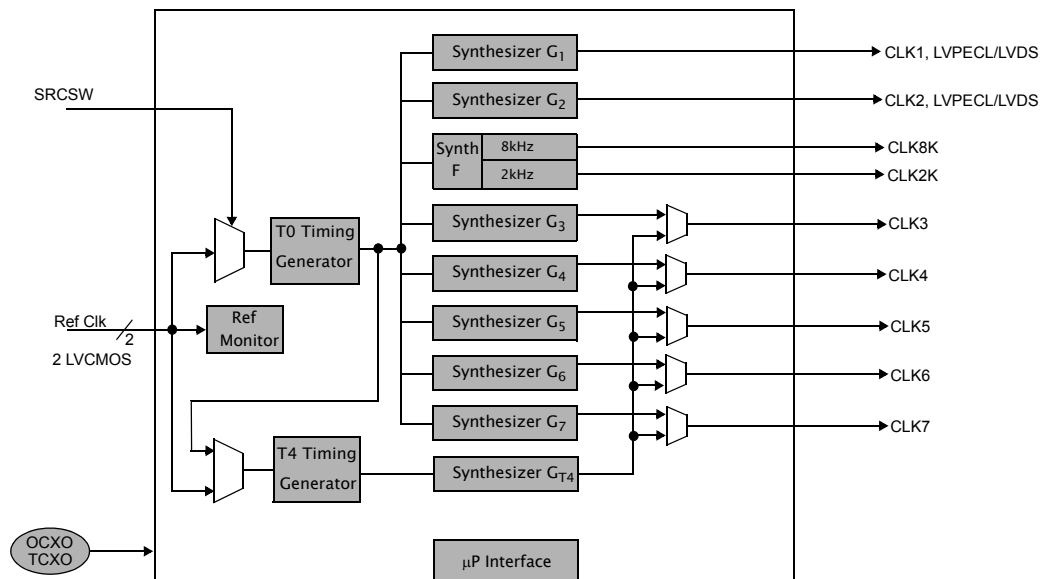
Synthesizer $G_1$

CLK1, LVPECL/LVDS

SRCSW

Synthesizer $G_2$

CLK2, LVPECL/LVDS

Synth F

8kHz

CLK8K

2kHz

CLK2K

Synthesizer $G_3$

CLK3

T0 Timing Generator

Synthesizer $G_4$

CLK4

Ref Clk

2

Ref Monitor

Synthesizer $G_5$

CLK5

2 LVCMOS

Synthesizer $G_6$

CLK6

Synthesizer $G_7$

CLK7

T4 Timing Generator

Synthesizer $G_{T4}$

OCXO TCXO

μP Interface